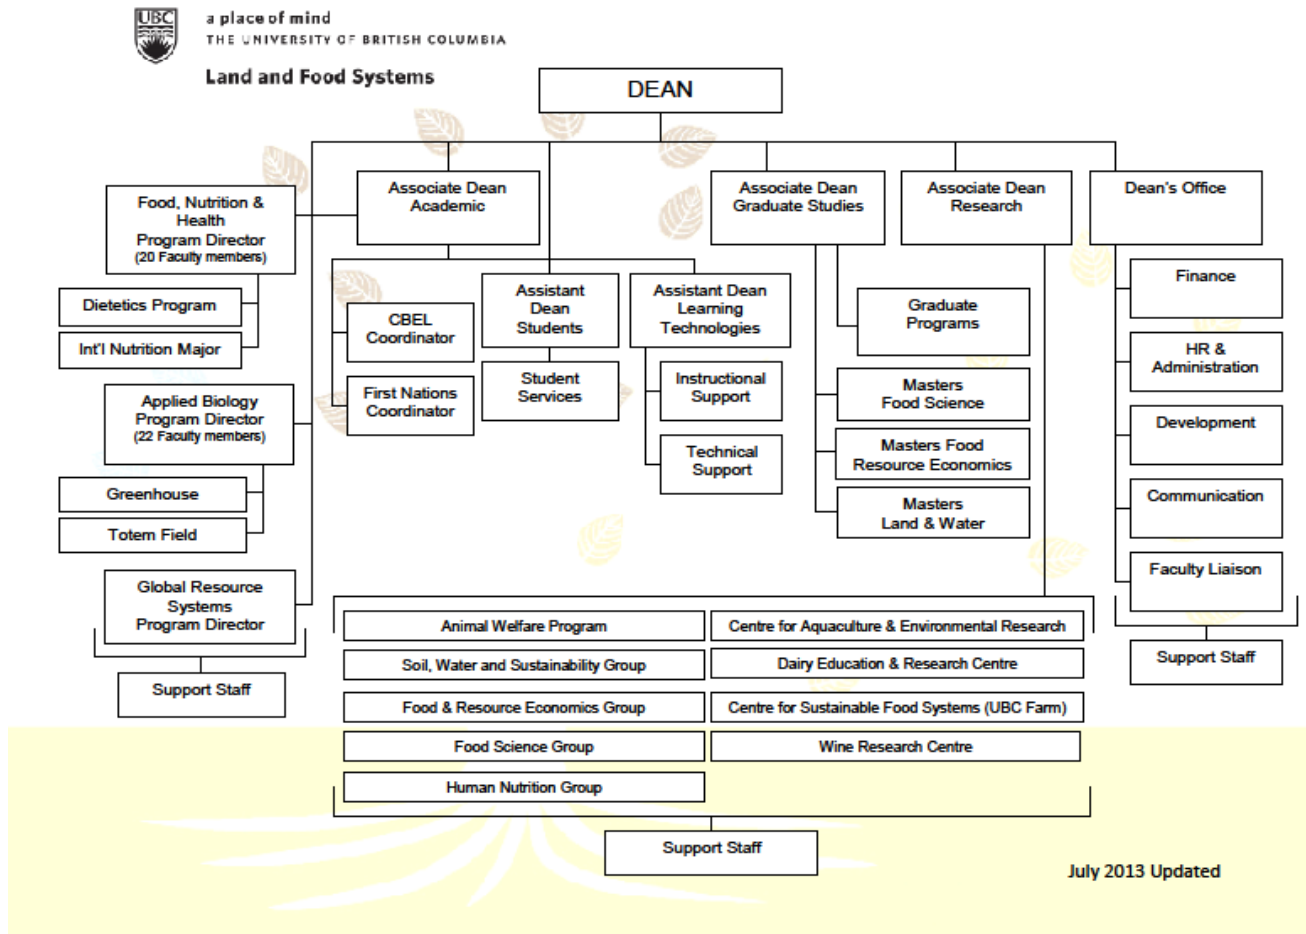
UBC

a place of mind
THE UNIVERSITY OF BRITISH COLUMBIA

Land and Food Systems

DEAN

Food, Nutrition & Health Program Director (20 Faculty members)

Associate Dean Academic

Associate Dean Graduate Studies

Associate Dean Research

Dean's Office

Dietetics Program

Int'l Nutrition Major

CBEL Coordinator

First Nations Coordinator

Assistant Dean Students

Student Services

Assistant Dean Learning Technologies

Instructional Support

Technical Support

Graduate Programs

Masters Food Science

Masters Food Resource Economics

Masters Land & Water

Finance

HR & Administration

Development

Communication

Faculty Liaison

Support Staff

Applied Biology Program Director (22 Faculty members)

Greenhouse

Totem Field

Global Resource Systems Program Director

Support Staff

Animal Welfare Program

Soil, Water and Sustainability Group

Food & Resource Economics Group

Food Science Group

Human Nutrition Group

Centre for Aquaculture & Environmental Research

Dairy Education & Research Centre

Centre for Sustainable Food Systems (UBC Farm)

Wine Research Centre

Support Staff

July 2013 Updated